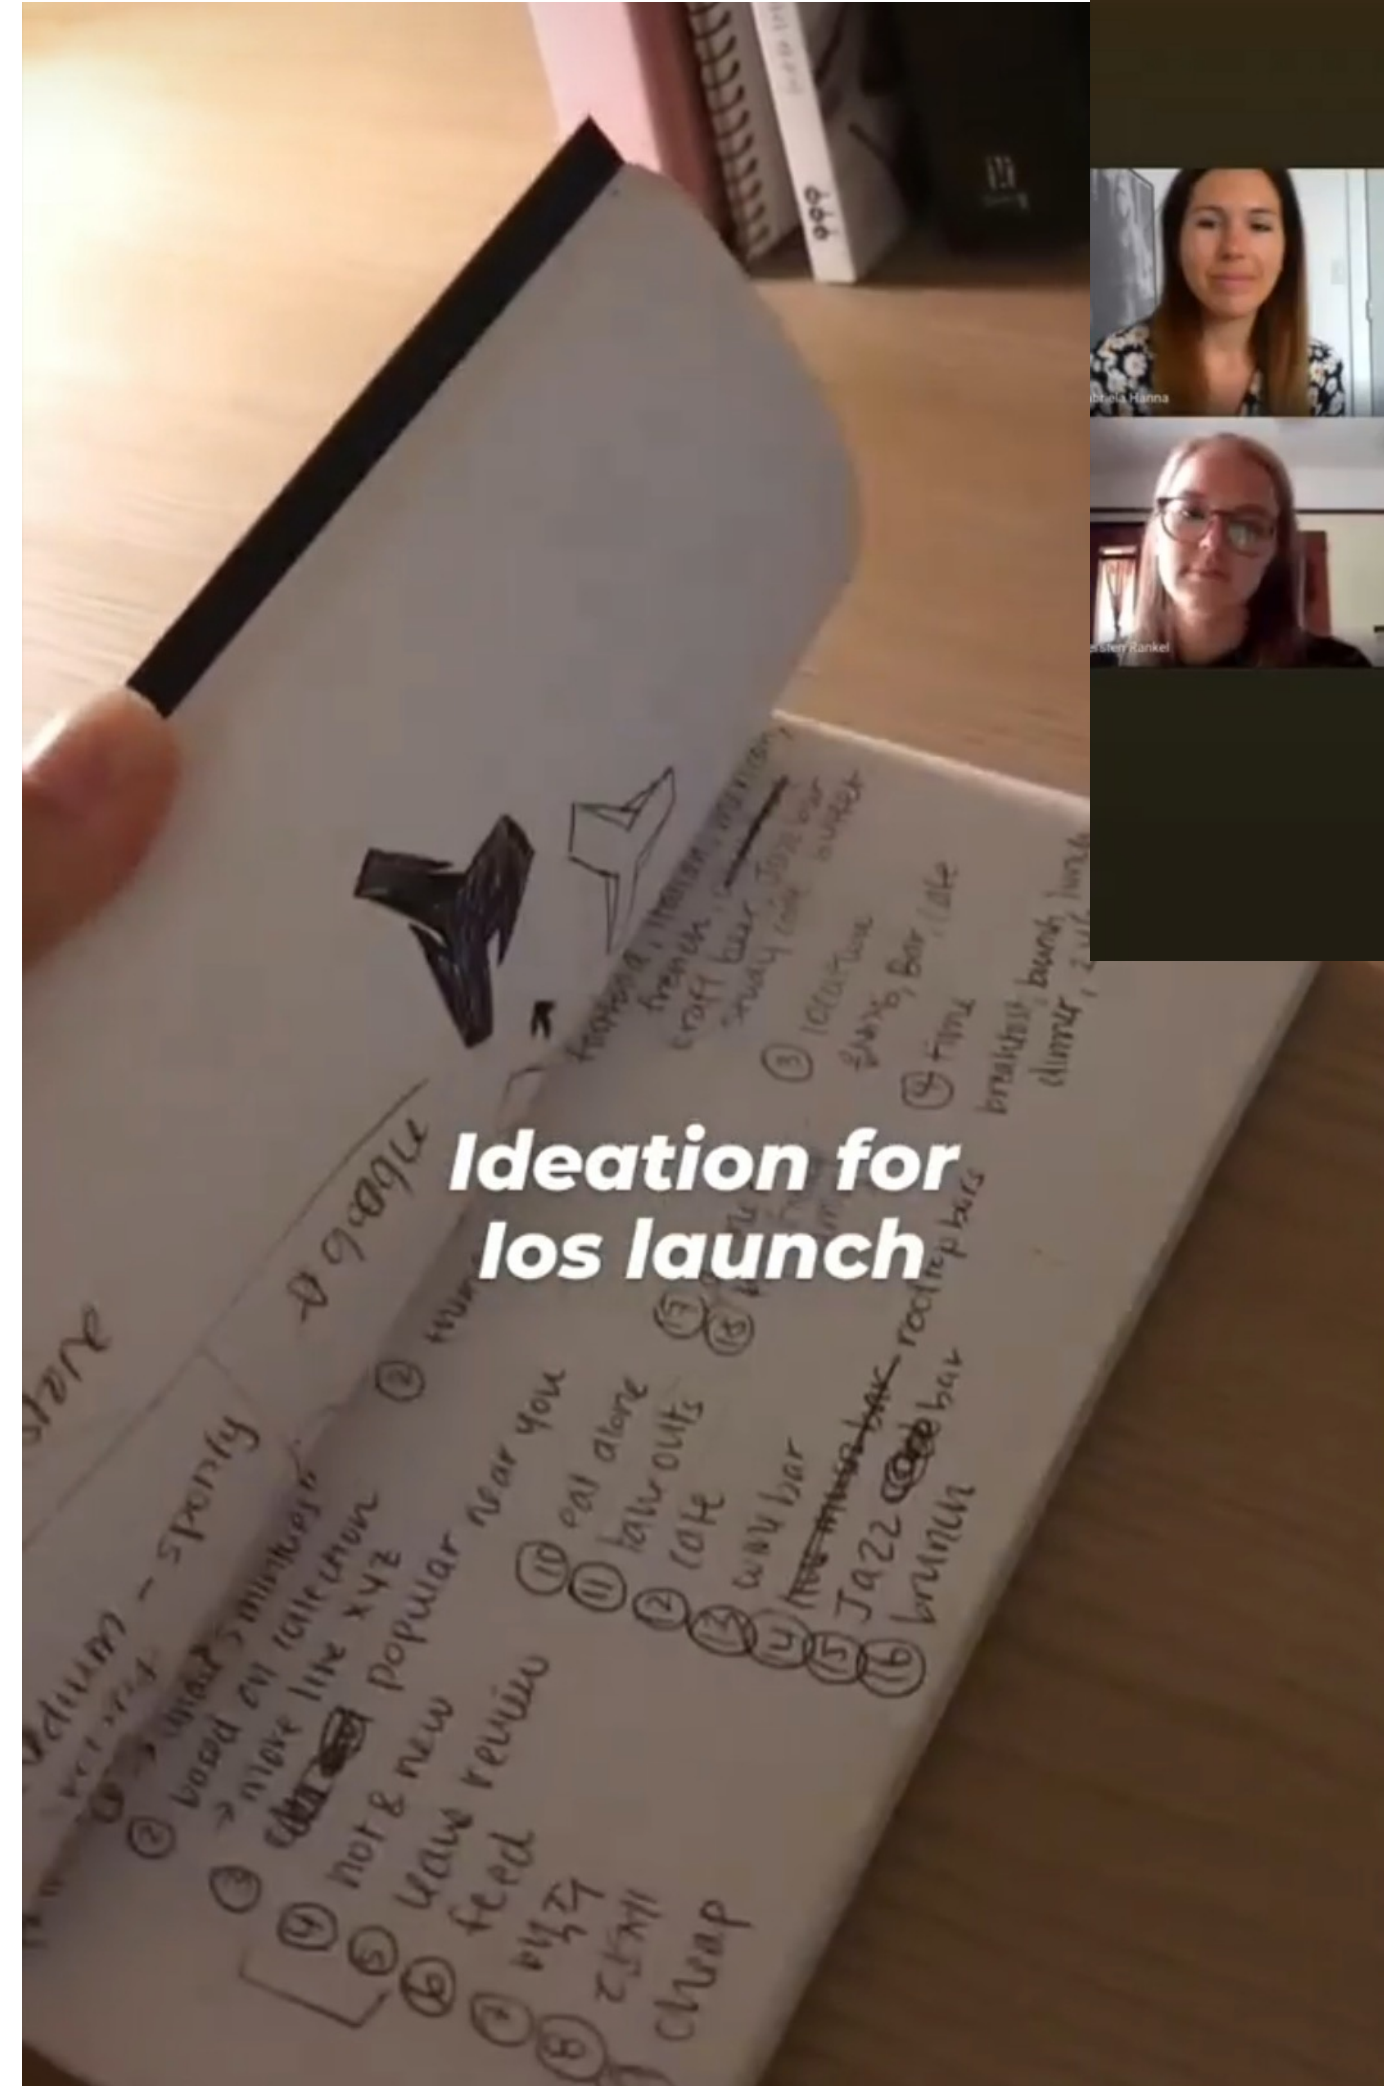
Ideation for
Ios launch

abriela Hanna

ersten Rankel

stere

@ google

edium - sporty

② based on collection
→ more like xyz

③ hot & new
④ popular near you
⑤ leave review
⑥ feed
⑦ 맛집
⑧ 다이어트
cheap

⑩ eat alone
⑪ takeouts
⑫ cafe
⑬ wine bar
⑭ live music bar
⑮ Jazz bar
⑯ brunch
rooftop bars

⑰
⑱

② Italian, American, Mexican, French
craft beer, Jazz bar
study cafe, buffet

③ location
Bar, cafe

④ time
breakfast, brunch, lunch
dinner